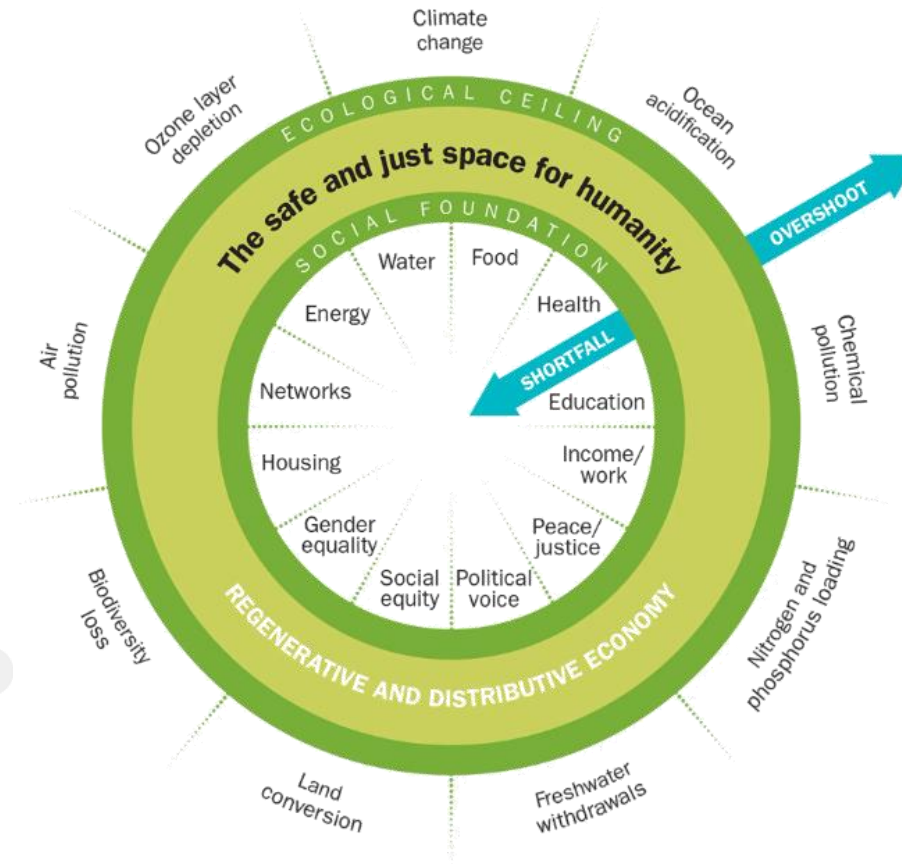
Climate change

Ocean acidification

OVERSHOOT

Chemical pollution

Nitrogen and phosphorus loading

Freshwater withdrawals

Land conversion

Biodiversity loss

Air pollution

Ozone layer depletion

ECOLOGICAL CEILING

The safe and just space for humanity

SOCIAL FOUNDATION

Water

Food

Health

SHORTFALL

Education

Income/ work

Peace/ justice

Political voice

Social equity

Gender equality

Housing

Networks

Energy

REGENERATIVE AND DISTRIBUTIVE ECONOMY